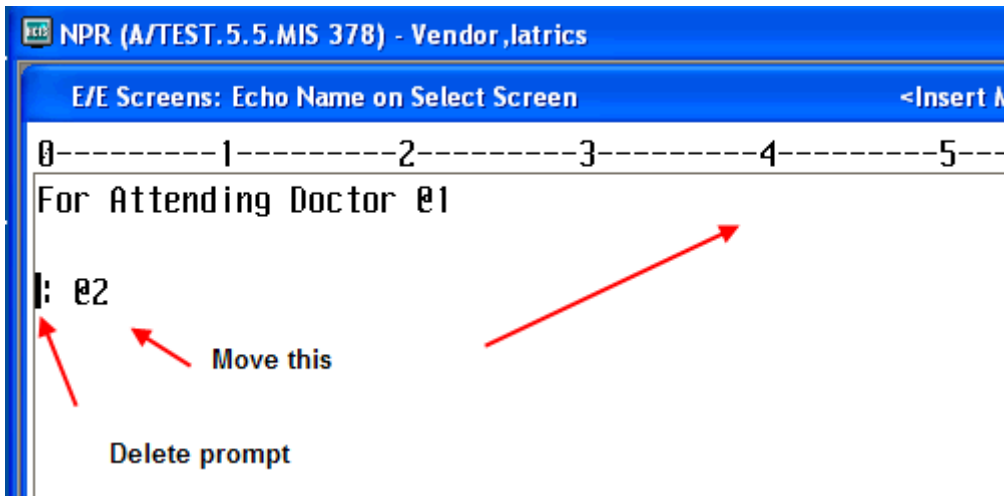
NPR (A/TEST.5.5.MIS 378) - Vendor,Iatrics

E/E Screens: Echo Name on Select Screen

<Insert M

0---------1---------2---------3---------4---------5---

For Attending Doctor @1

|: @2

Move this

Delete prompt